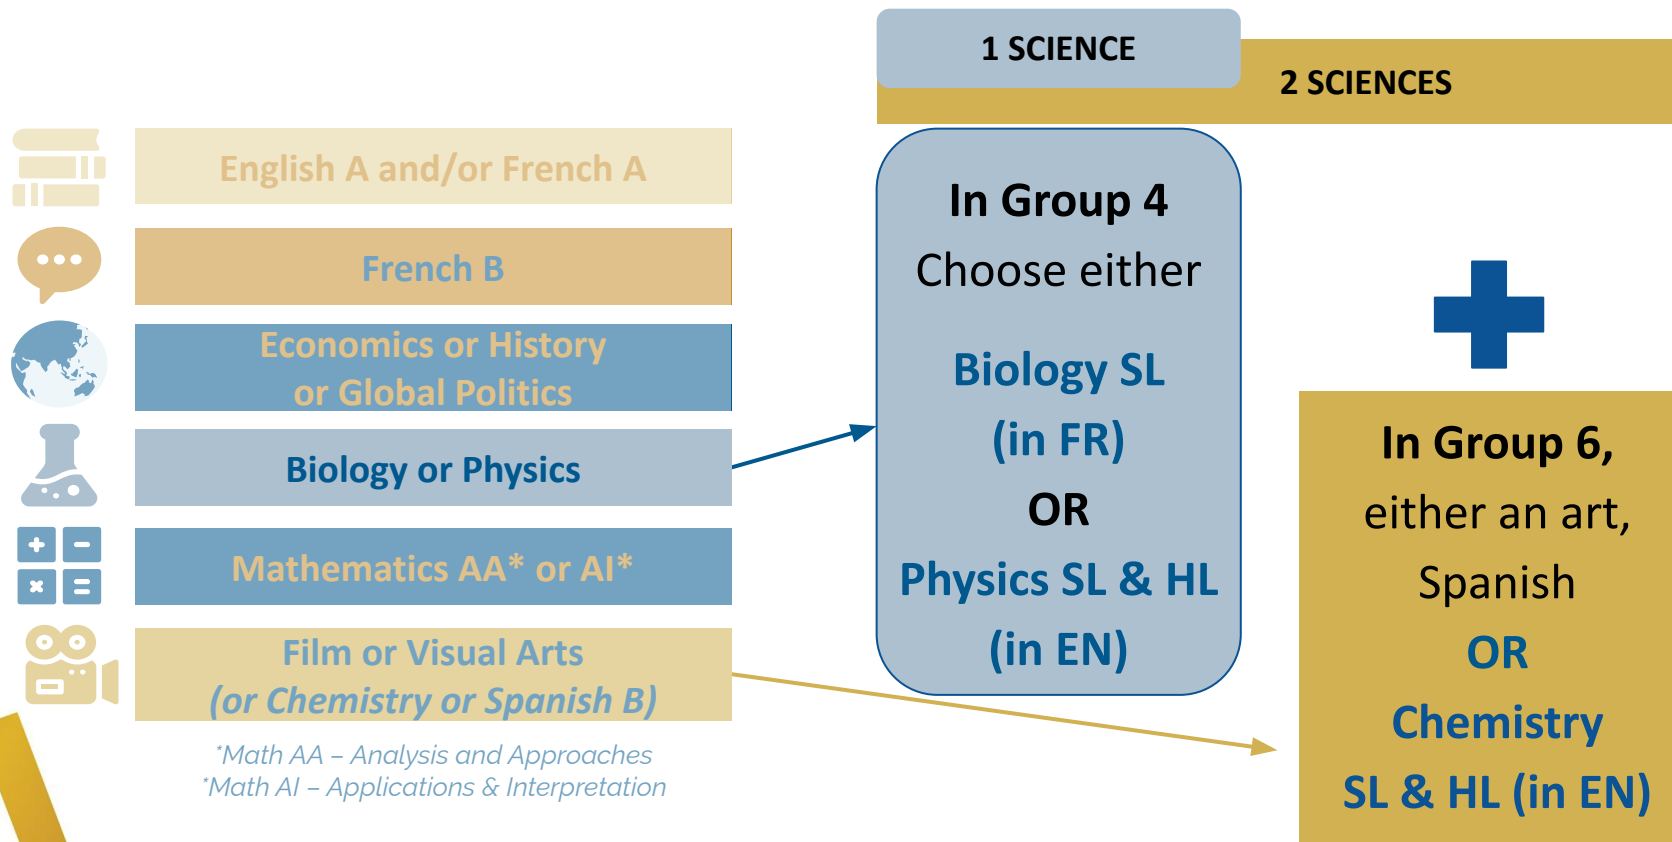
1 SCIENCE

2 SCIENCES

English A and/or French A

French B

Economics or History or Global Politics

Biology or Physics

Mathematics AA* or AI*

Film or Visual Arts (or Chemistry or Spanish B)

*Math AA – Analysis and Approaches
*Math AI – Applications & Interpretation

In Group 4
Choose either

Biology SL (in FR)
OR
Physics SL & HL (in EN)

In Group 6, either an art, Spanish
OR
Chemistry SL & HL (in EN)